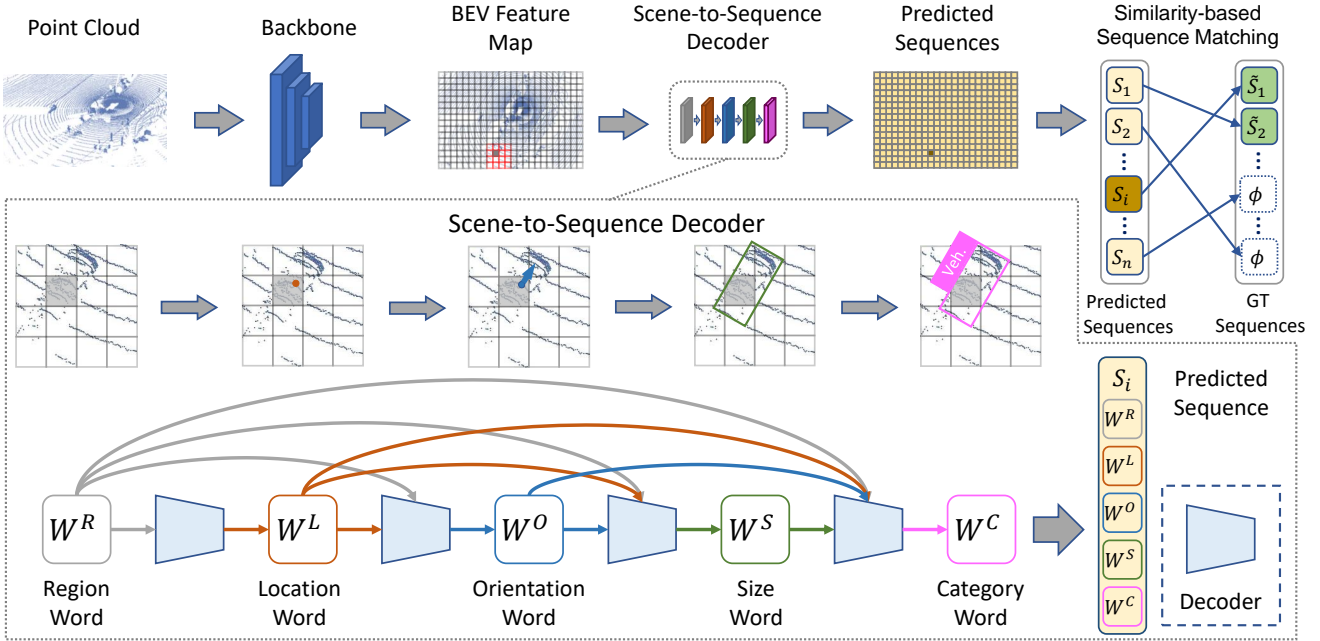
Point Cloud

Backbone

BEV Feature Map

Scene-to-Sequence Decoder

Predicted Sequences

Similarity-based Sequence Matching

$S_1$
$S_2$
$S_i$
$S_n$

$\tilde{S}_1$
$\tilde{S}_2$
$\phi$
$\phi$

Predicted Sequences

GT Sequences

Scene-to-Sequence Decoder

Veh.

$W^R$

$W^L$

$W^O$

$W^S$

$W^C$

Region Word

Location Word

Orientation Word

Size Word

Category Word

$S_i$

Predicted Sequence

$W^R$
$W^L$
$W^O$
$W^S$
$W^C$

Decoder